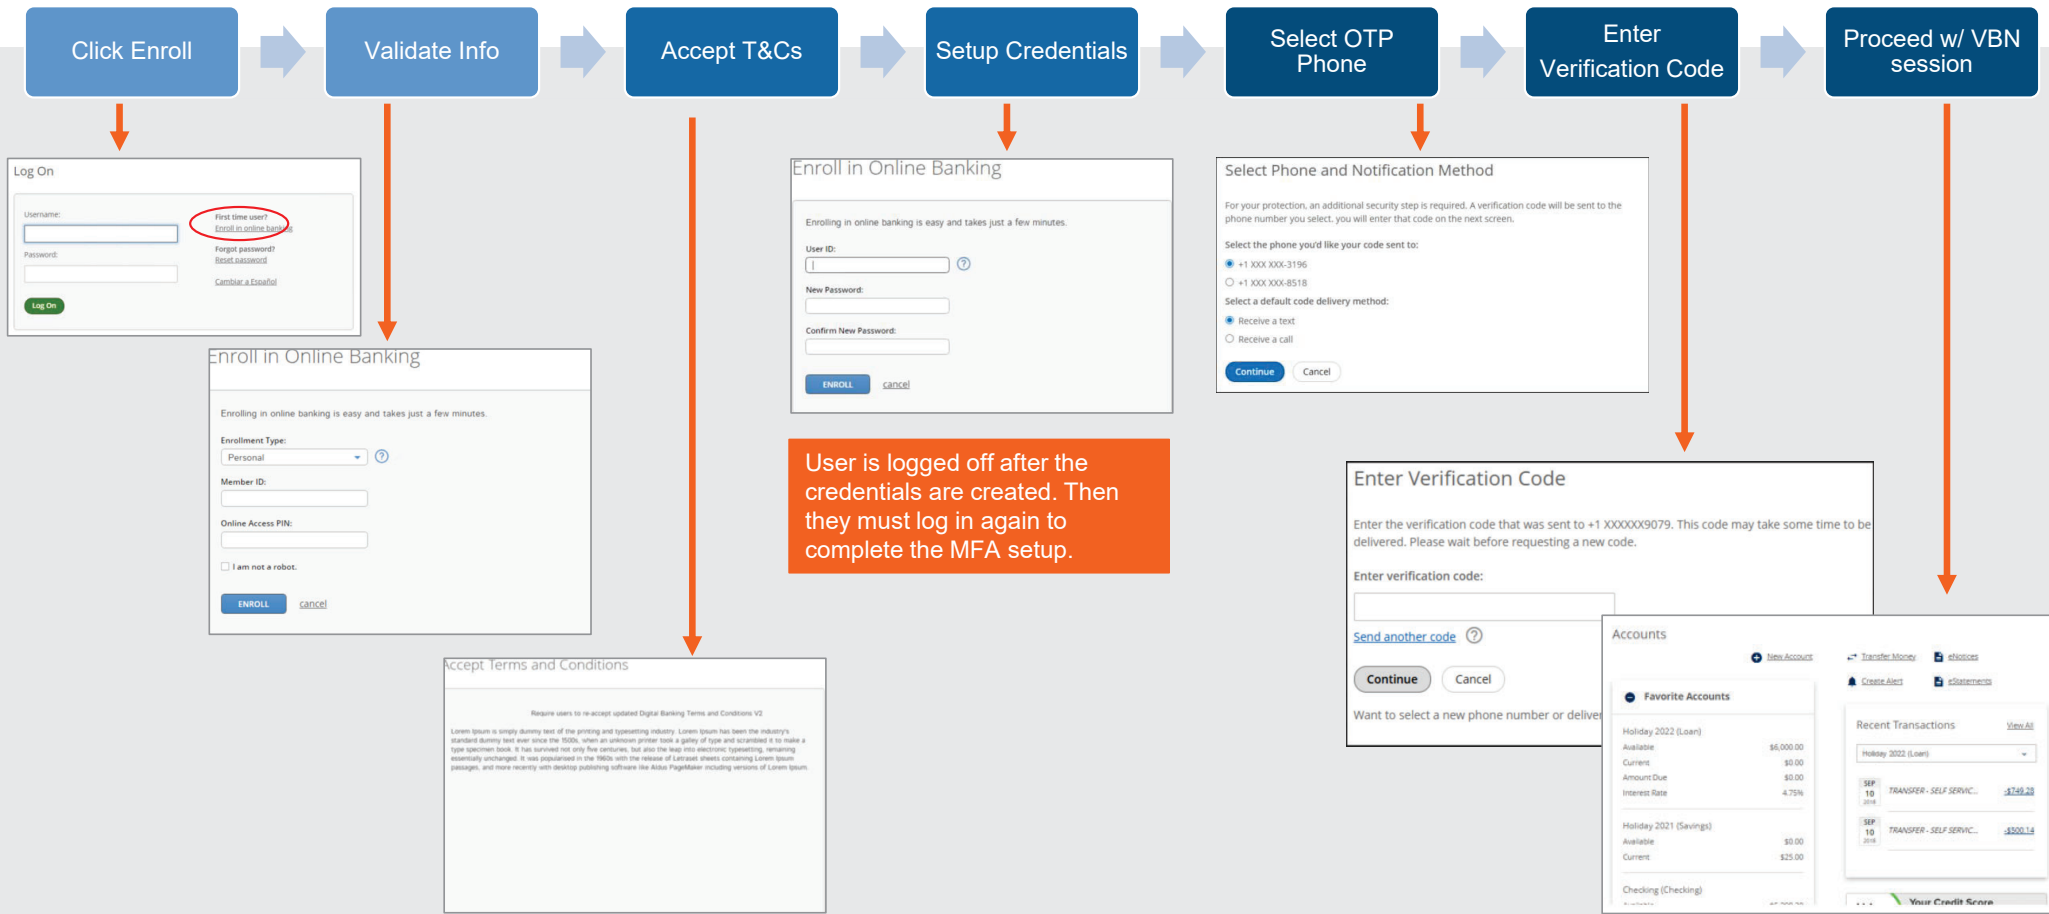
Click Enroll

Validate Info

Accept T&Cs

Setup Credentials

Select OTP Phone

Enter Verification Code

Proceed w/ VBN session

Log On

Username:

Password:

Log On

First time user?
Enroll in online banking

Forgot password?
Reset password

Cambiar a Español

Enroll in Online Banking

Enrolling in online banking is easy and takes just a few minutes.

Enrollment Type:

Personal

Member ID:

Online Access PIN:

I am not a robot.

ENROLL cancel

Accept Terms and Conditions

Require users to re-accept updated Digital Banking Terms and Conditions V2

Lorem Ipsum is simply dummy text of the printing and typesetting industry. Lorem Ipsum has been the industry's standard dummy text ever since the 1500s, when an unknown printer took a galley of type and scrambled it to make a type specimen book. It has survived not only five centuries, but also the leap into electronic typesetting, remaining essentially unchanged. It was popularised in the 1960s with the release of Letraset sheets containing Lorem Ipsum passages, and more recently with desktop publishing software like Aldus PageMaker including versions of Lorem Ipsum.

Enroll in Online Banking

Enrolling in online banking is easy and takes just a few minutes.

User ID:

New Password:

Confirm New Password:

ENROLL cancel

User is logged off after the credentials are created. Then they must log in again to complete the MFA setup.

Select Phone and Notification Method

For your protection, an additional security step is required. A verification code will be sent to the phone number you select. you will enter that code on the next screen.

Select the phone you'd like your code sent to:

+1 XXX XXX-3196

+1 XXX XXX-8518

Select a default code delivery method:

Receive a text

Receive a call

Continue Cancel

Enter Verification Code

Enter the verification code that was sent to +1 XXXXXX9079. This code may take some time to be delivered. Please wait before requesting a new code.

Enter verification code:

Send another code

Continue Cancel

Want to select a new phone number or deliver

Accounts

New Account

Transfer Money

eNotices

Create Alert

eStatements

Favorite Accounts

Holiday 2022 (Loan)

Available $6,000.00

Current $0.00

Amount Due $0.00

Interest Rate 4.75%

Holiday 2021 (Savings)

Available $0.00

Current $25.00

Checking (Checking)

Recent Transactions View All

Holiday 2022 (Loan)

SEP 10 2018 TRANSFER - SELF SERVIC... -$749.28

SEP 10 2018 TRANSFER - SELF SERVIC... -$500.14

Your Credit Score